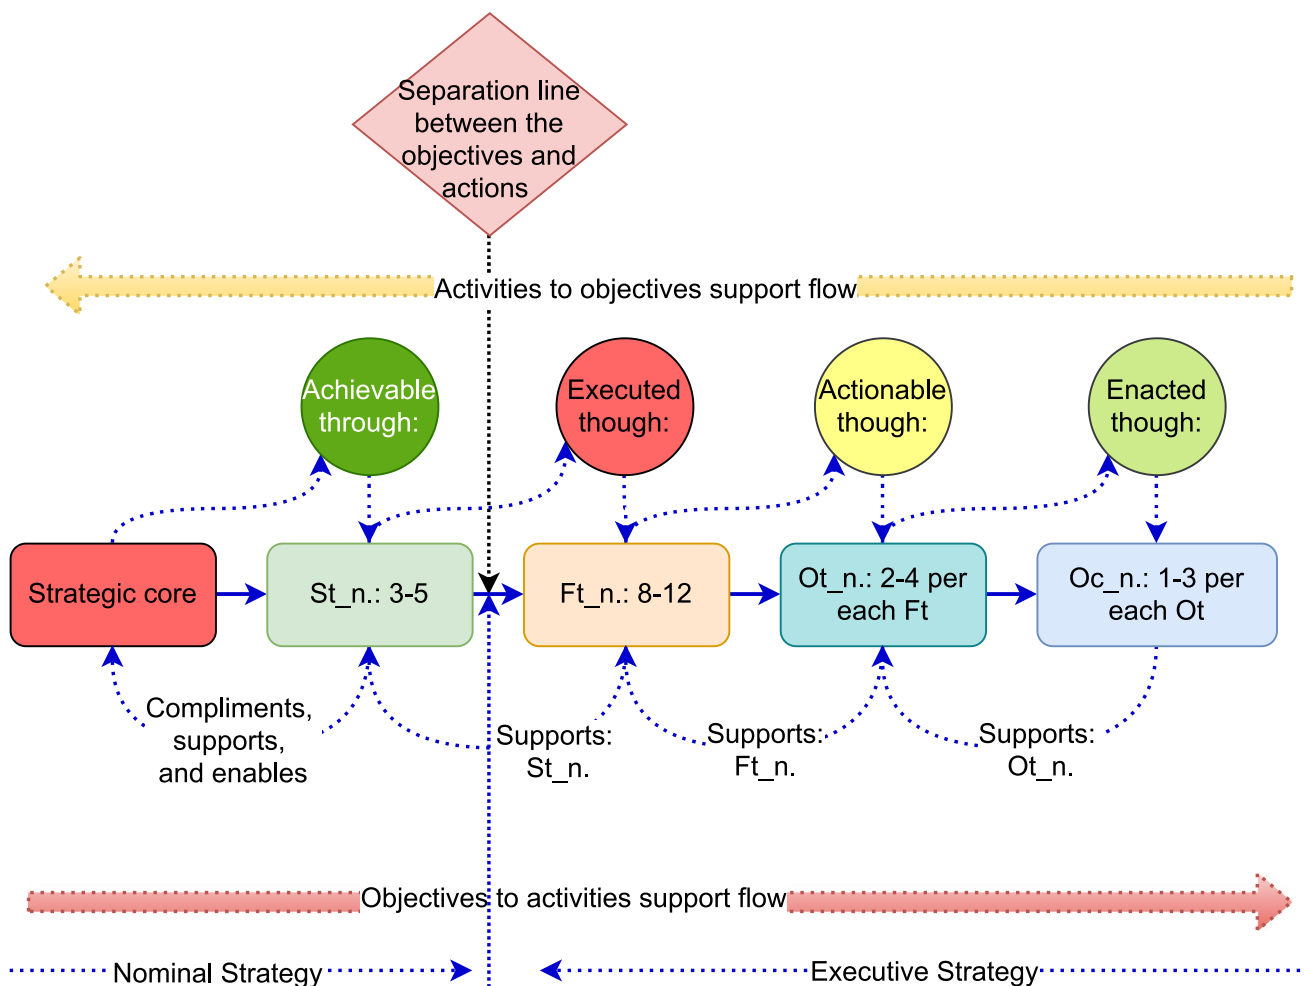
Separation line between the objectives and actions

Activities to objectives support flow

Achievable through:

Executed though:

Actionable though:

Enacted though:

Strategic core

St_n.: 3-5

Ft_n.: 8-12

Ot_n.: 2-4 per each Ft

Oc_n.: 1-3 per each Ot

Compliments, supports, and enables

Supports: St_n.

Supports: Ft_n.

Supports: Ot_n.

Objectives to activities support flow

Nominal Strategy

Executive Strategy